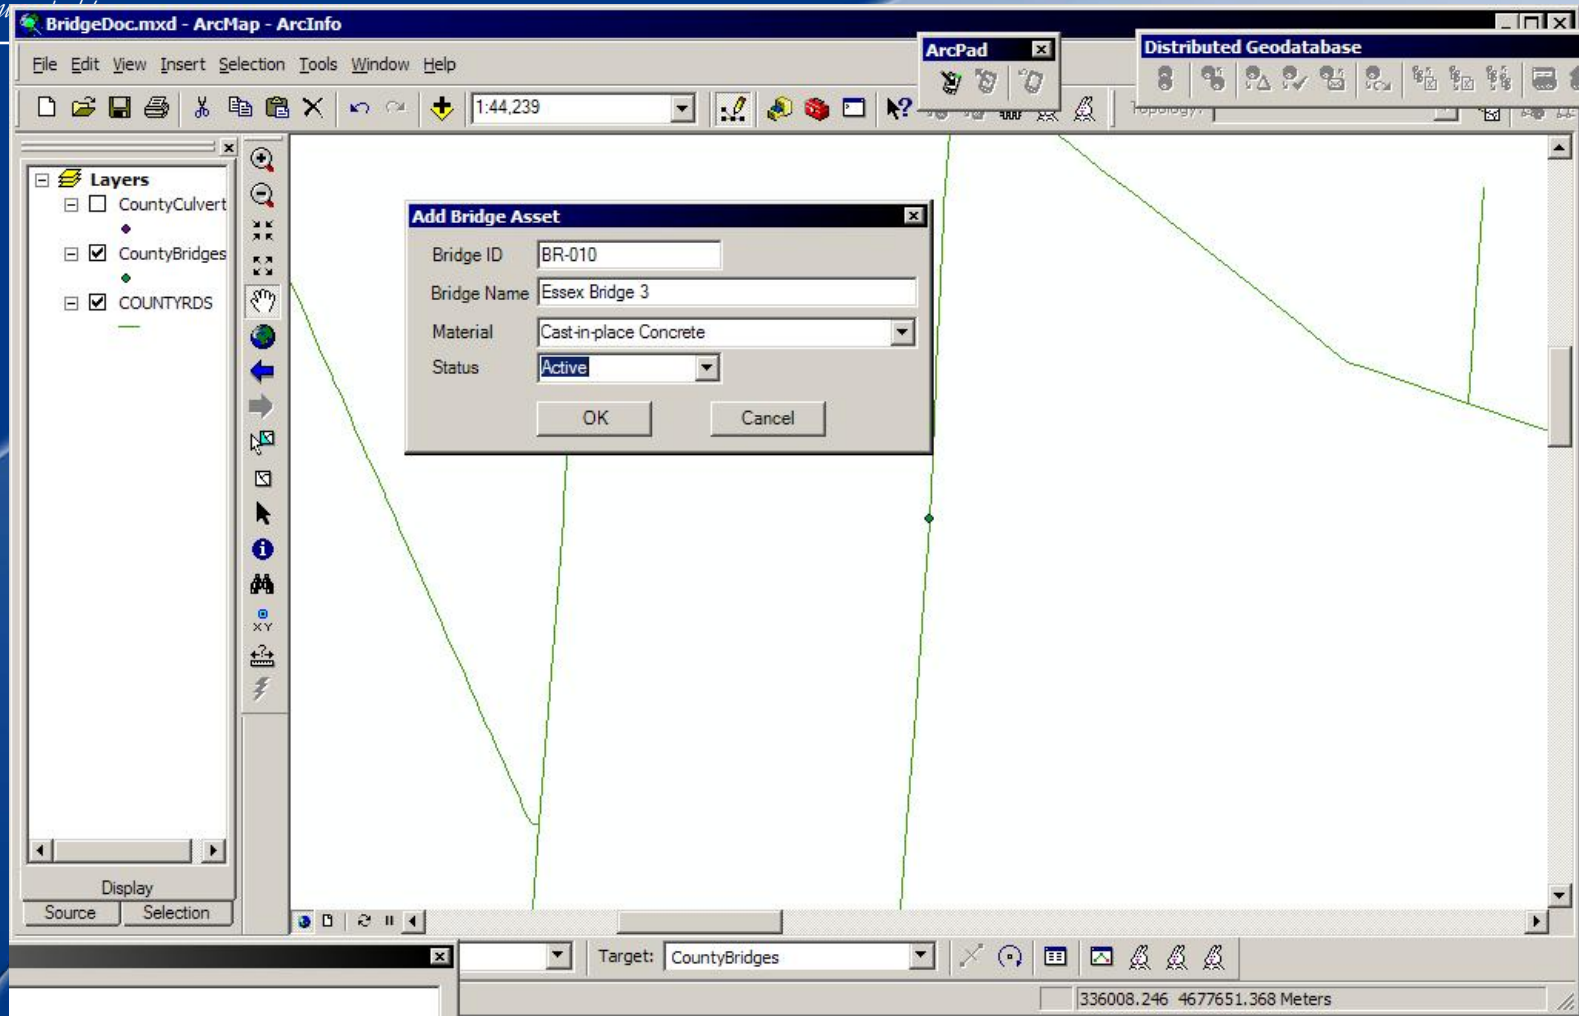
BridgeDoc.mxd - ArcMap - ArcInfo

File Edit View Insert Selection Tools Window Help

1:44,239

ArcPad

Distributed Geodatabase

Topology:

Layers
CountyCulvert
CountyBridges
COUNTYRDS

Add Bridge Asset

Bridge ID BR-010
Bridge Name Essex Bridge 3
Material Cast-in-place Concrete
Status Active

OK Cancel

Display
Source Selection

Target: CountyBridges

336008.246 4677651.368 Meters